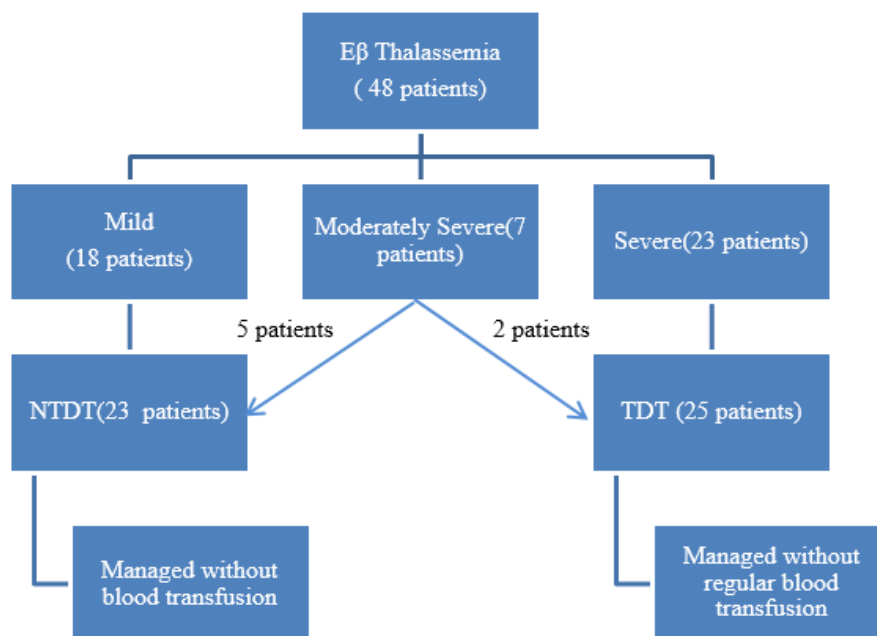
Eβ Thalassemia
( 48 patients)

Mild
(18 patients)

Moderately Severe(7 patients)

Severe(23 patients)

5 patients

2 patients

NTDT(23 patients)

TDT (25 patients)

Managed without blood transfusion

Managed without regular blood transfusion